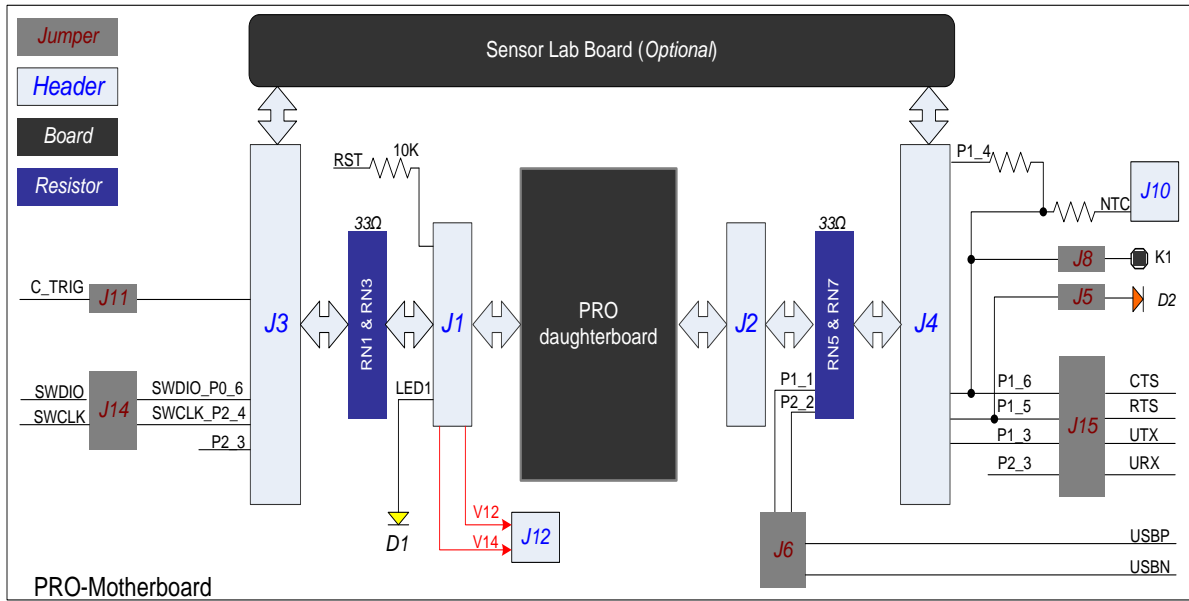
Jumper
Header
Board
Resistor

Sensor Lab Board (Optional)

RST
10K
33Ω
RN1 & RN3
J3
J1
C_TRIG
J11
SWDIO
SWCLK
J14
SWDIO_P0_6
SWCLK_P2_4
P2_3
LED1
D1
V12
V14
J12

PRO daughterboard

J2
33Ω
RN5 & RN7
J4
P1_1
P2_2
J6
P1_4
NTC
J10
J8
K1
J5
D2
P1_6
P1_5
P1_3
P2_3
J15
CTS
RTS
UTX
URX
USBP
USBN

PRO-Motherboard